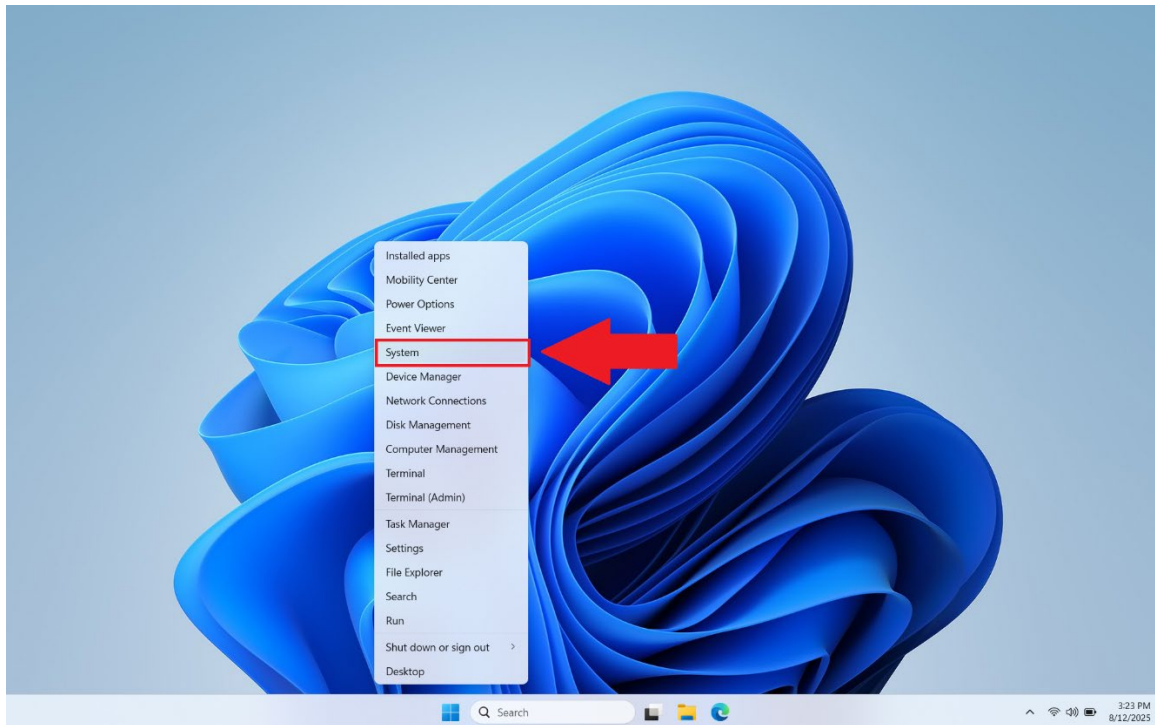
Installed apps
Mobility Center
Power Options
Event Viewer
System
Device Manager
Network Connections
Disk Management
Computer Management
Terminal
Terminal (Admin)
Task Manager
Settings
File Explorer
Search
Run
Shut down or sign out
Desktop

Search

3:23 PM
8/12/2025